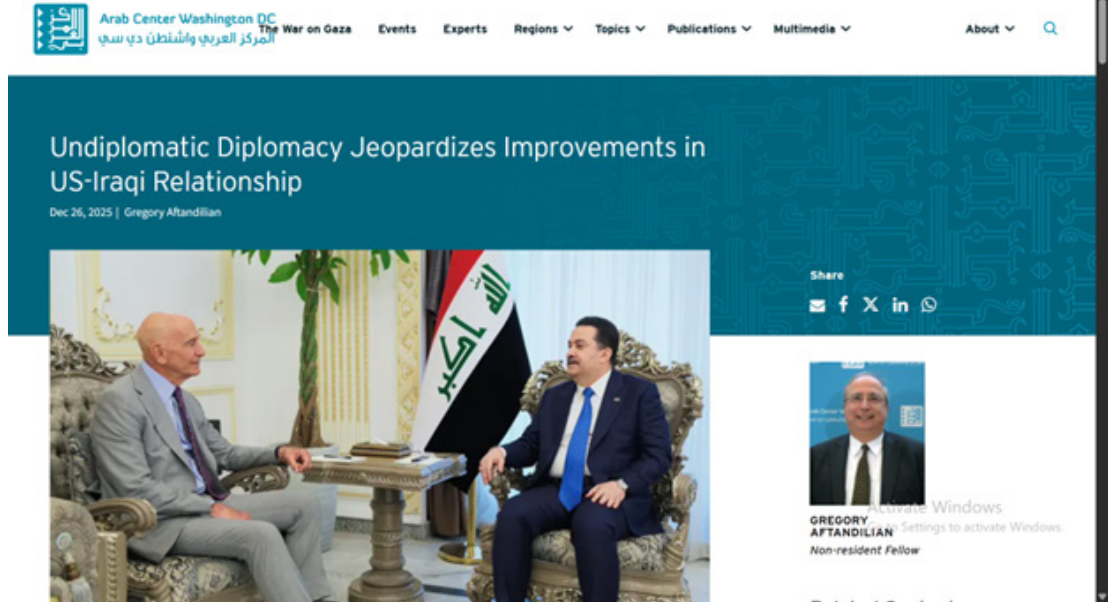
Arab Center Washington DC
المركز العربي واشنطن دي سي

The War on Gaza Events Experts Regions Topics Publications Multimedia About

Undiplomatic Diplomacy Jeopardizes Improvements in US-Iraqi Relationship

Dec 26, 2025 | Gregory Aftandilian

الله أكبر

Share

GREGORY AFTANDILIAN
Non-resident Fellow

Activate Windows
Go to Settings to activate Windows.